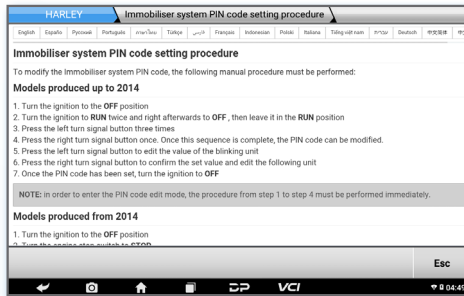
HARLEY Immobiliser system PIN code setting procedure

English Español Русский Português ภาษาไทย Türkçe فارسی Français Indonesian Polski Italiano Tiếng việt nam עברית Deutsch 中文简体 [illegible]

Immobiliser system PIN code setting procedure

To modify the Immobiliser system PIN code, the following manual procedure must be performed:

Models produced up to 2014

1. Turn the ignition to the OFF position
2. Turn the ignition to RUN twice and right afterwards to OFF , then leave it in the RUN position
3. Press the left turn signal button three times
4. Press the right turn signal button once. Once this sequence is complete, the PIN code can be modified.
5. Press the left turn signal to edit the value of the blinking unit
6. Press the right turn signal button to confirm the set value and edit the following unit
7. Once the PIN code has been set, turn the ignition to OFF

NOTE: in order to enter the PIN code edit mode, the procedure from step 1 to step 4 must be performed immediately.

Models produced from 2014

1. Turn the ignition to the OFF position
2. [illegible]

Esc

VCI

04:45